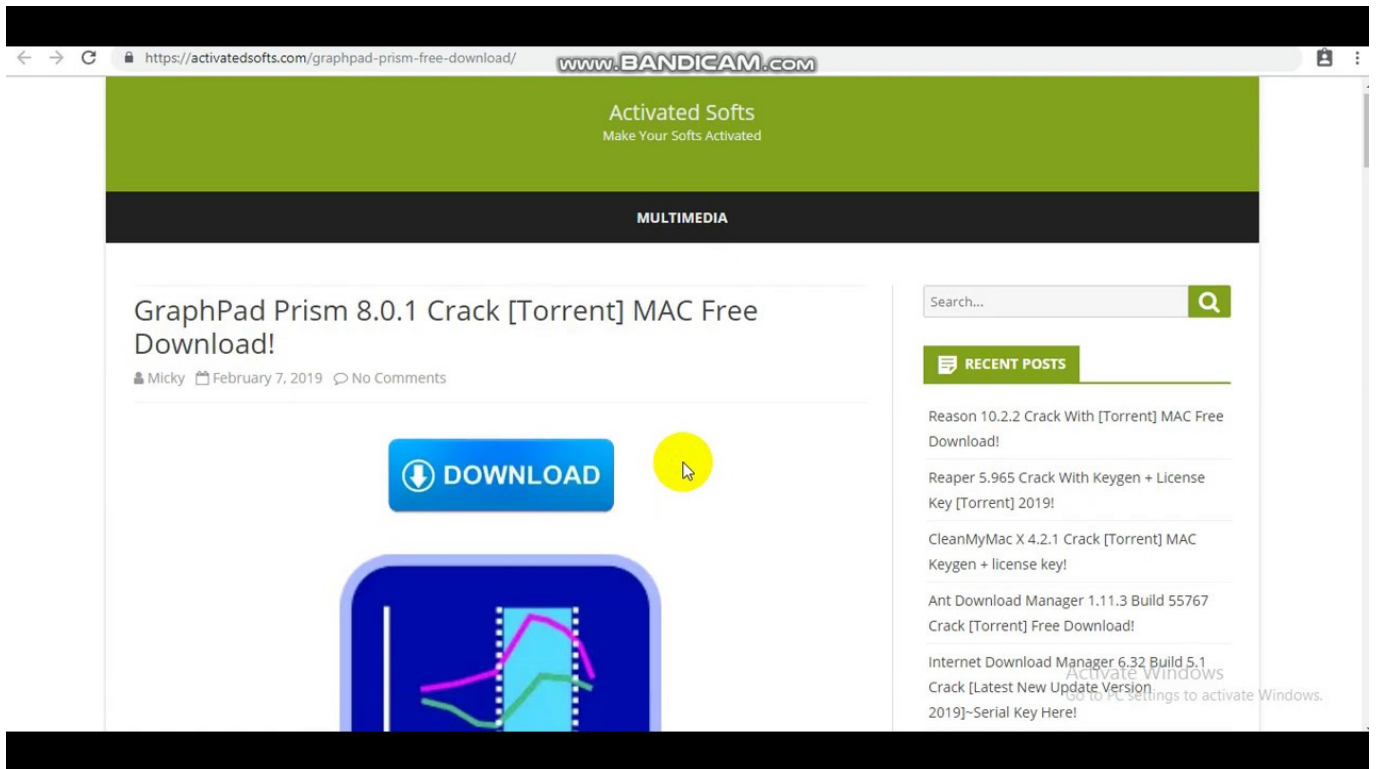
https://activatedsofts.com/graphpad-prism-free-download/

www.BANDICAM.com

Activated Softs
Make Your Softs Activated

MULTIMEDIA

GraphPad Prism 8.0.1 Crack [Torrent] MAC Free Download!

Micky February 7, 2019 No Comments

DOWNLOAD

Search...

RECENT POSTS

Reason 10.2.2 Crack With [Torrent] MAC Free Download!

Reaper 5.965 Crack With Keygen + License Key [Torrent] 2019!

CleanMyMac X 4.2.1 Crack [Torrent] MAC Keygen + license key!

Ant Download Manager 1.11.3 Build 55767 Crack [Torrent] Free Download!

Internet Download Manager 6.32 Build 5.1 Crack [Latest New Update Version 2019]~Serial Key Here!

Activate Windows
Go to PC settings to activate Windows.